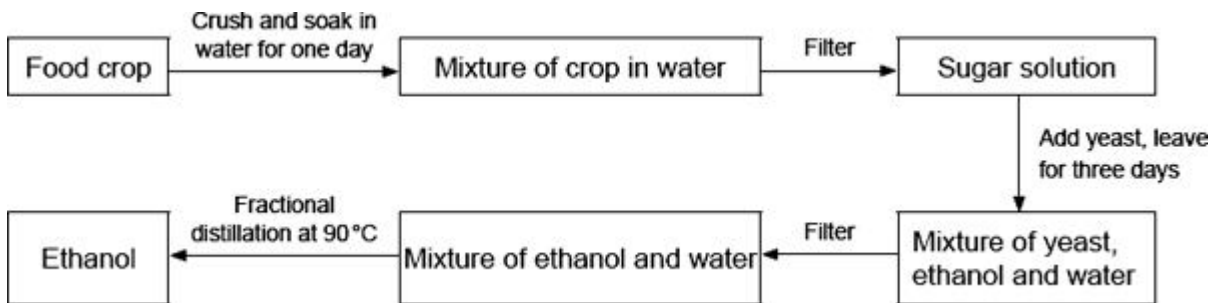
Food crop

Crush and soak in water for one day

Mixture of crop in water

Filter

Sugar solution

Add yeast, leave for three days

Mixture of yeast, ethanol and water

Filter

Mixture of ethanol and water

Fractional distillation at 90 °C

Ethanol